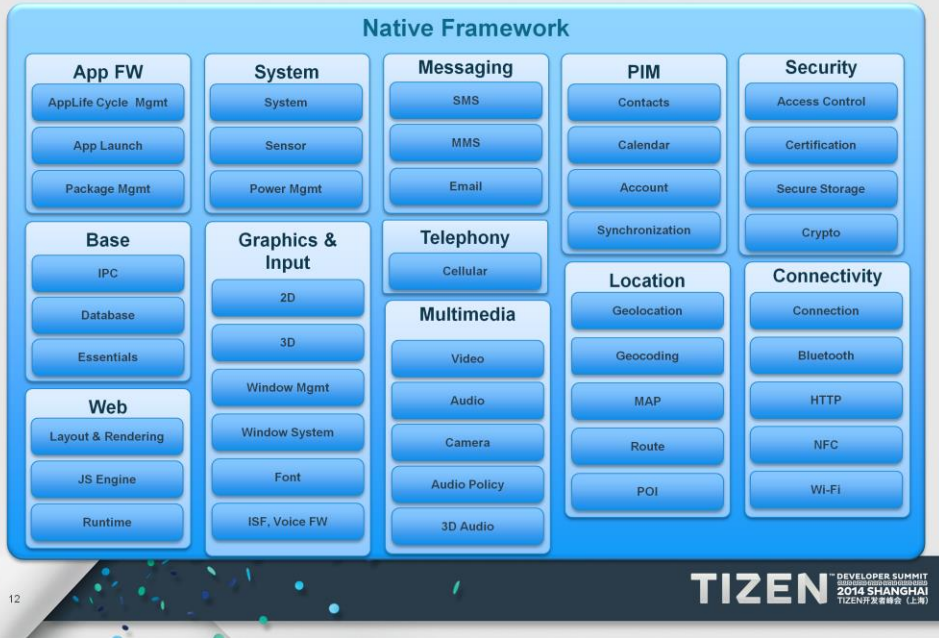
Native Framework

App FW
AppLife Cycle Mgmt
App Launch
Package Mgmt

System
System
Sensor
Power Mgmt

Messaging
SMS
MMS
Email

PIM
Contacts
Calendar
Account
Synchronization

Security
Access Control
Certification
Secure Storage
Crypto

Base
IPC
Database
Essentials

Graphics & Input
2D
3D
Window Mgmt
Window System
Font
ISF, Voice FW

Telephony
Cellular

Multimedia
Video
Audio
Camera
Audio Policy
3D Audio

Location
Geolocation
Geocoding
MAP
Route
POI

Connectivity
Connection
Bluetooth
HTTP
NFC
Wi-Fi

Web
Layout & Rendering
JS Engine
Runtime

12

TIZEN™ DEVELOPER SUMMIT 2014 SHANGHAI TIZEN开发者峰会（上海）